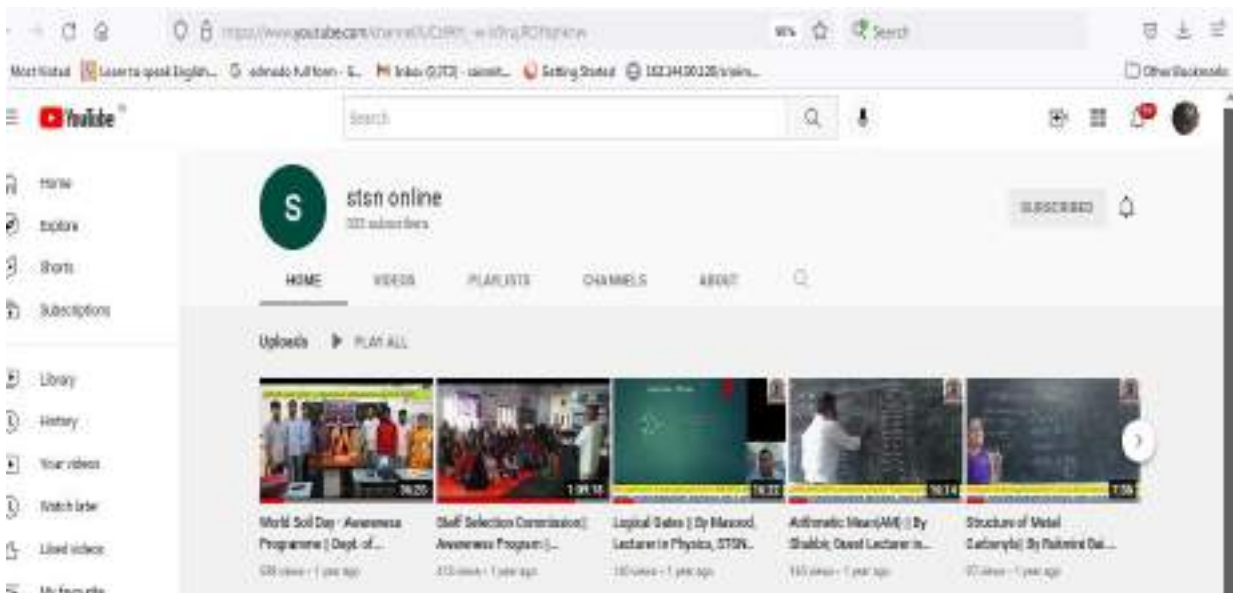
https://www.youtube.com/channel/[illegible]

90% Search

Most Visited Learn to speak English... Gmail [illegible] Inbox (573) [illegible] Getting Started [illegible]

Other Bookmarks

YouTube

Search

Home

Explore

Shorts

Subscriptions

Library

History

Your videos

Watch later

Liked videos

My favourite

S

stsn online

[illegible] subscribers

SUBSCRIBED

HOME VIDEOS PLAYLISTS CHANNELS ABOUT

Uploads PLAY ALL

14:20

World Soil Day - Awareness Programme | Dept. of...

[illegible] views • 1 year ago

1:09:16

Staff Selection Commission|| Awareness Program |...

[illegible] views • 1 year ago

14:22

Logical Gates || By Masood, Lecturer in Physics, STSN...

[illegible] views • 1 year ago

10:14

Arithmetic Mean(AM) || By Shabbir, Guest Lecturer in...

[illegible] views • 1 year ago

1:56

Structure of Metal Carbonyls|| By Rukmini Bai...

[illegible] views • 1 year ago